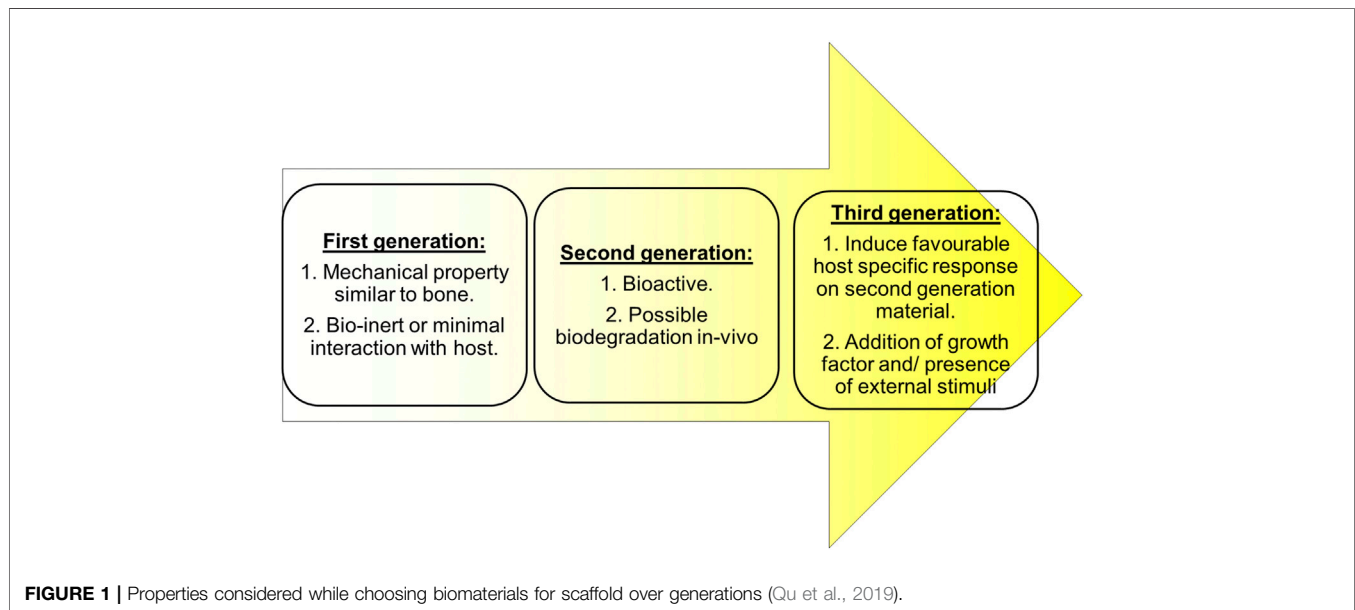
First generation:

1. Mechanical property similar to bone.

2. Bio-inert or minimal interaction with host.

Second generation:

1. Bioactive.

2. Possible biodegradation in-vivo

Third generation:

1. Induce favourable host specific response on second generation material.

2. Addition of growth factor and/ presence of external stimuli

FIGURE 1 | Properties considered while choosing biomaterials for scaffold over generations (Qu et al., 2019).